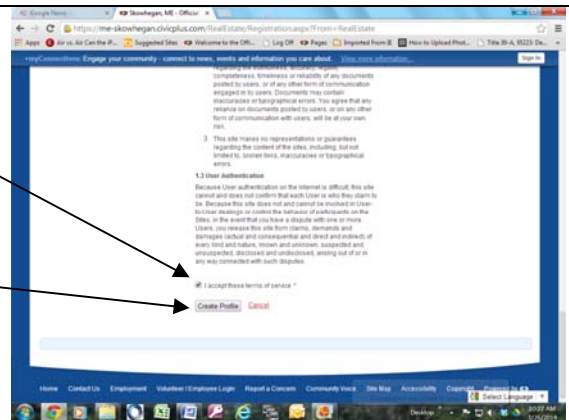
Google News | Skowhegan, ME - Official

https://me-skowhegan.civicplus.com/RealEstate/Registration.aspx?From=RealEstate

Apps | Air vs. Air Can the P... | Suggested Sites | Welcome to the Offi... | Log Off | Pages | Imported From IE | How to Upload Phot... | Title 36-A, §5223 De...

myConnections: Engage your community - connect to news, events and information you care about. View more information... | Sign In

regarding the truthfulness, accuracy, legality, completeness, timeliness or reliability of any documents posted to users, or of any other form of communication engaged in by users. Documents may contain inaccuracies or typographical errors. You agree that any reliance on documents posted by users, or on any other form of communication with users, will be at your own risk.

3. This site makes no representations or guarantees regarding the content of the sites, including, but not limited to, broken links, inaccuracies or typographical errors.

1.3 User Authentication

Because User authentication on the Internet is difficult, this site cannot and does not confirm that each User is who they claim to be. Because this site does not and cannot be involved in User-to-User dealings or control the behavior of participants on the Sites, in the event that you have a dispute with one or more Users, you release this site from claims, demands and damages (actual and consequential and direct and indirect) of every kind and nature, known and unknown, suspected and unsuspected, disclosed and undisclosed, arising out of or in any way connected with such disputes.

I accept these terms of service *

Create Profile | Cancel

Home | Contact Us | Employment | Volunteer / Employee Login | Report a Concern | Community Voice | Site Map | Accessibility | Copyright | Powered by CivicPlus

Select Language

Desktop | 10:27 AM | 5/26/2014